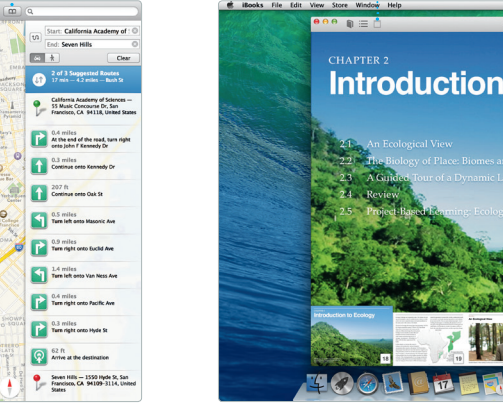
Start: California Academy of

End: Seven Hills

Clear

2 of 3 Suggested Routes
17 min — 4.2 miles — Bush St

California Academy of Sciences — 55 Music Concourse Dr, San Francisco, CA 94118, United States

0.4 miles
At the end of the road, turn right onto John F Kennedy Dr

0.3 miles
Continue onto Kennedy Dr

207 ft
Continue onto Oak St

0.5 miles
Turn left onto Masonic Ave

0.9 miles
Turn right onto Euclid Ave

1.4 miles
Turn left onto Van Ness Ave

0.4 miles
Turn right onto Pacific Ave

0.3 miles
Turn right onto Hyde St

62 ft
Arrive at the destination

Seven Hills — 1550 Hyde St, San Francisco, CA 94109–3114, United States

iBooks File Edit View Store Window Help

CHAPTER 2
Introduction

2.1 An Ecological View
2.2 The Biology of Place: Biomes a
2.3 A Guided Tour of a Dynamic L
2.4 Review
2.5 Project-Based Learning: Ecolog

Introduction to Ecology

18

19

17